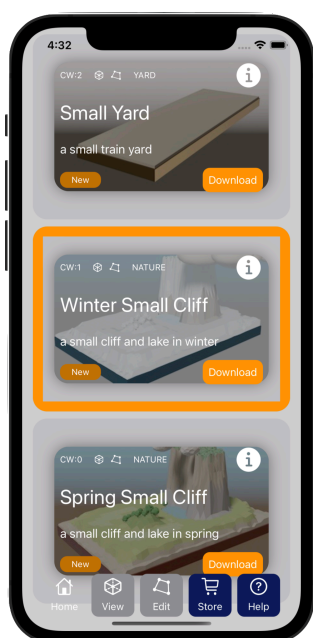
4:32

CW:2 YARD
Small Yard
a small train yard
New
Download

CW:1 NATURE
Winter Small Cliff
a small cliff and lake in winter
New
Download

CW:0 NATURE
Spring Small Cliff
a small cliff and lake in spring
New
Download

Home
View
Edit
Store
Help